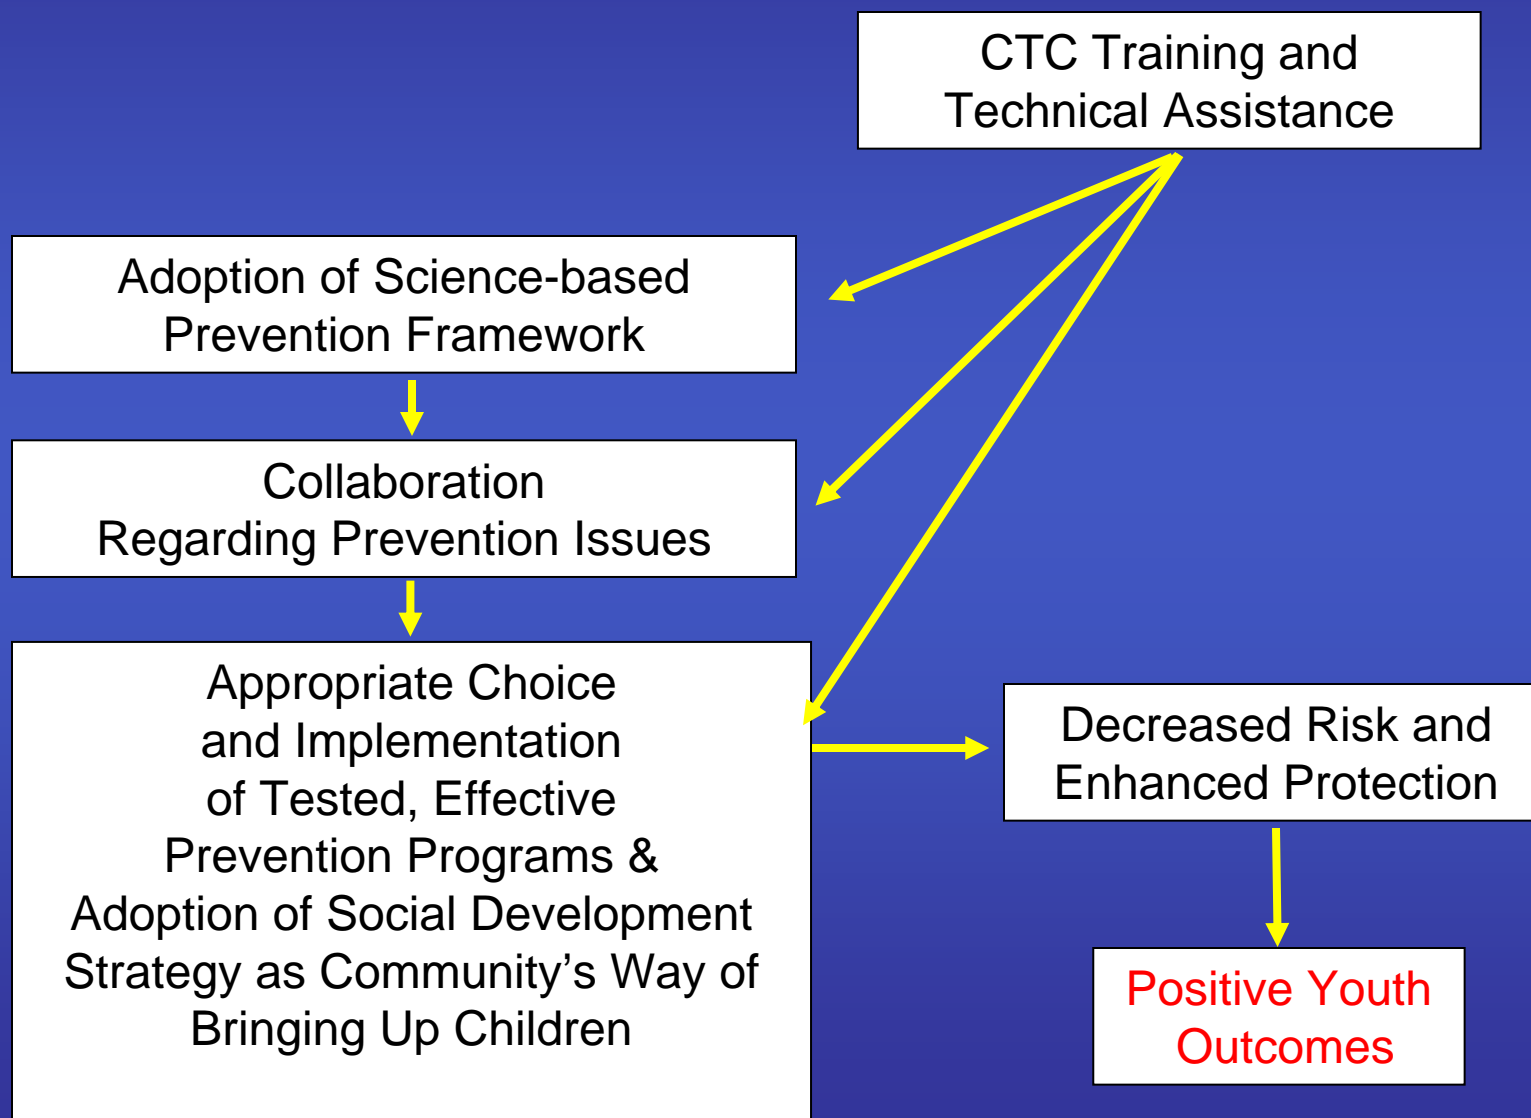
CTC Training and Technical Assistance

Adoption of Science-based Prevention Framework

Collaboration Regarding Prevention Issues

Appropriate Choice and Implementation of Tested, Effective Prevention Programs & Adoption of Social Development Strategy as Community's Way of Bringing Up Children

Decreased Risk and Enhanced Protection

Positive Youth Outcomes